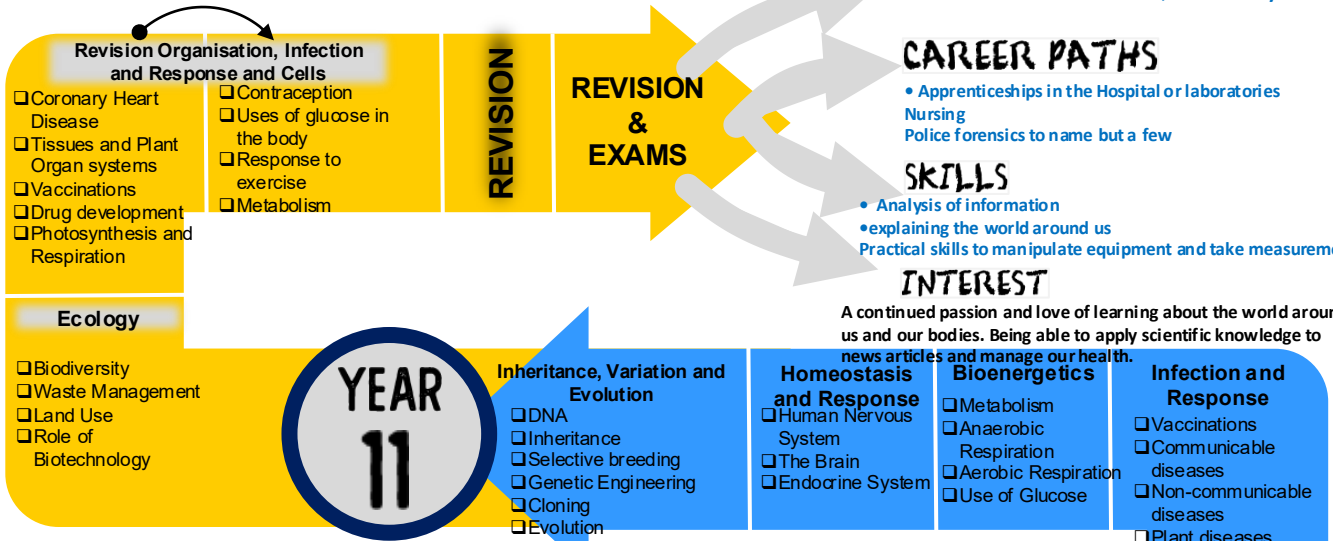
Revision Organisation, Infection and Response and Cells

❑Coronary Heart Disease
❑Tissues and Plant Organ systems
❑Vaccinations
❑Drug development
❑Photosynthesis and Respiration

❑Contraception
❑Uses of glucose in the body
❑Response to exercise
❑Metabolism

REVISION

REVISION & EXAMS

CAREER PATHS
• Apprenticeships in the Hospital or laboratories
Nursing
Police forensics to name but a few

SKILLS
• Analysis of information
•explaining the world around us
Practical skills to manipulate equipment and take measureme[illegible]

INTEREST
A continued passion and love of learning about the world aroun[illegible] us and our bodies. Being able to apply scientific knowledge to news articles and manage our health.

Ecology
❑Biodiversity
❑Waste Management
❑Land Use
❑Role of Biotechnology

YEAR 11

Inheritance, Variation and Evolution
❑DNA
❑Inheritance
❑Selective breeding
❑Genetic Engineering
❑Cloning
❑Evolution

Homeostasis and Response
❑Human Nervous System
❑The Brain
❑Endocrine System

Bioenergetics
❑Metabolism
❑Anaerobic Respiration
❑Aerobic Respiration
❑Use of Glucose

Infection and Response
❑Vaccinations
❑Communicable diseases
❑Non-communicable diseases
❑Plant diseases